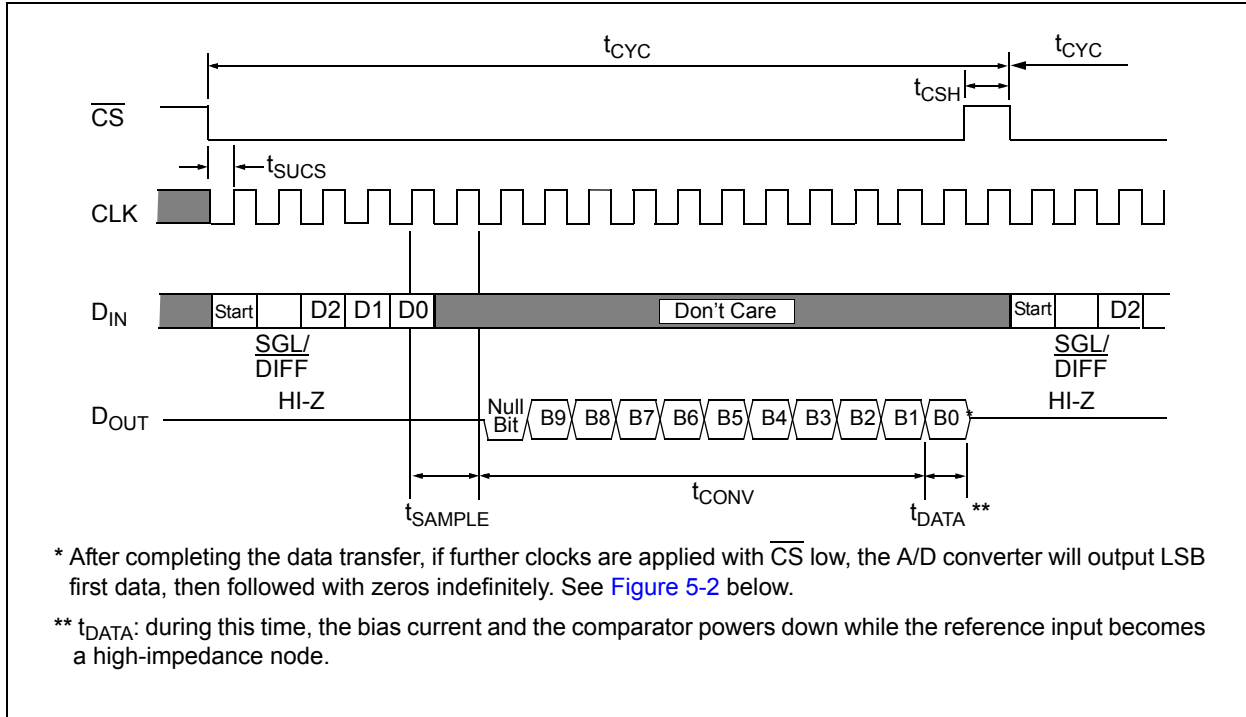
$t_{CYC}$

$t_{CYC}$

$t_{CSH}$

$\overline{CS}$

$t_{SUCS}$

CLK

$D_{IN}$

Start

D2 D1 D0

Don't Care

Start

D2

$\overline{SGL}$/ DIFF

$\overline{SGL}$/ DIFF

$D_{OUT}$

HI-Z

Null Bit

B9 B8 B7 B6 B5 B4 B3 B2 B1 B0

*

HI-Z

$t_{SAMPLE}$

$t_{CONV}$

$t_{DATA}$ **

* After completing the data transfer, if further clocks are applied with $\overline{CS}$ low, the A/D converter will output LSB first data, then followed with zeros indefinitely. See Figure 5-2 below.

** $t_{DATA}$: during this time, the bias current and the comparator powers down while the reference input becomes a high-impedance node.